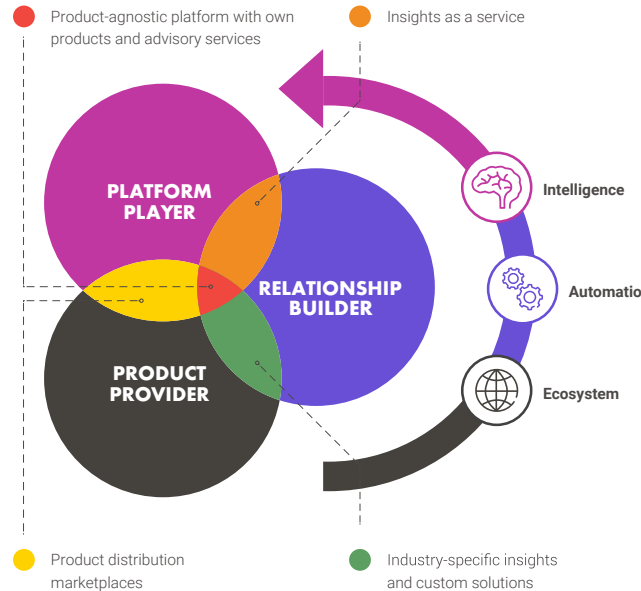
Product-agnostic platform with own products and advisory services

Insights as a service

PLATFORM PLAYER

RELATIONSHIP BUILDER

PRODUCT PROVIDER

Intelligence

Automatio

Ecosystem

Product distribution marketplaces

Industry-specific insights and custom solutions